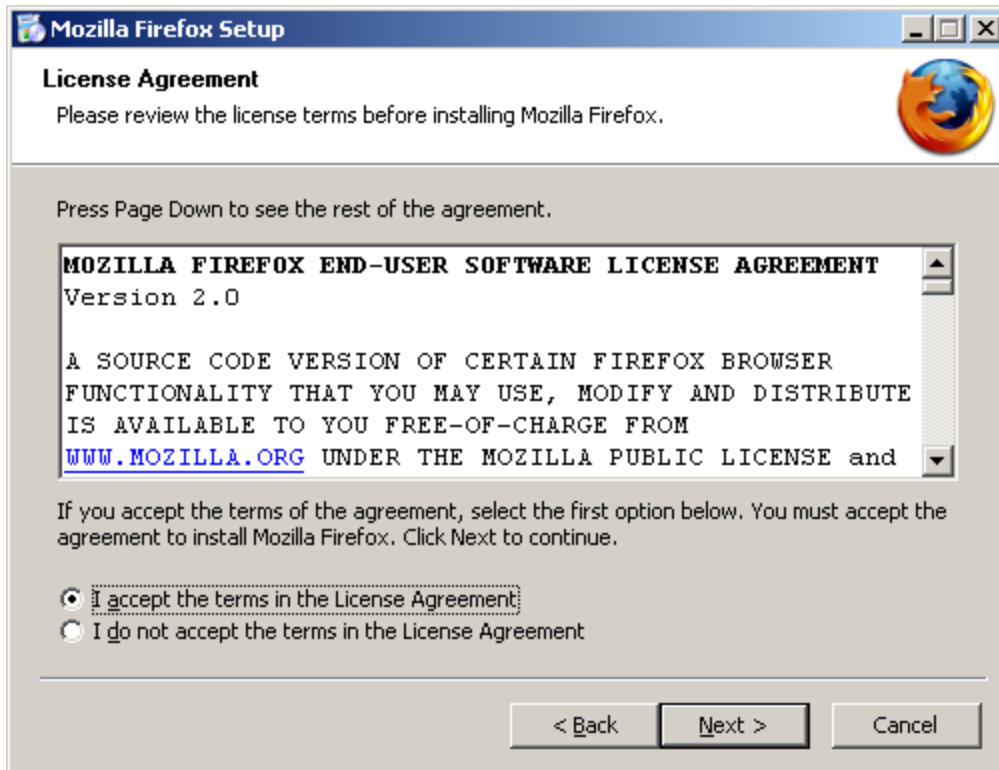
Mozilla Firefox Setup

License Agreement

Please review the license terms before installing Mozilla Firefox.

Press Page Down to see the rest of the agreement.

MOZILLA FIREFOX END-USER SOFTWARE LICENSE AGREEMENT
Version 2.0

A SOURCE CODE VERSION OF CERTAIN FIREFOX BROWSER FUNCTIONALITY THAT YOU MAY USE, MODIFY AND DISTRIBUTE IS AVAILABLE TO YOU FREE-OF-CHARGE FROM WWW.MOZILLA.ORG UNDER THE MOZILLA PUBLIC LICENSE and

If you accept the terms of the agreement, select the first option below. You must accept the agreement to install Mozilla Firefox. Click Next to continue.

I accept the terms in the License Agreement
I do not accept the terms in the License Agreement

< Back
Next >
Cancel